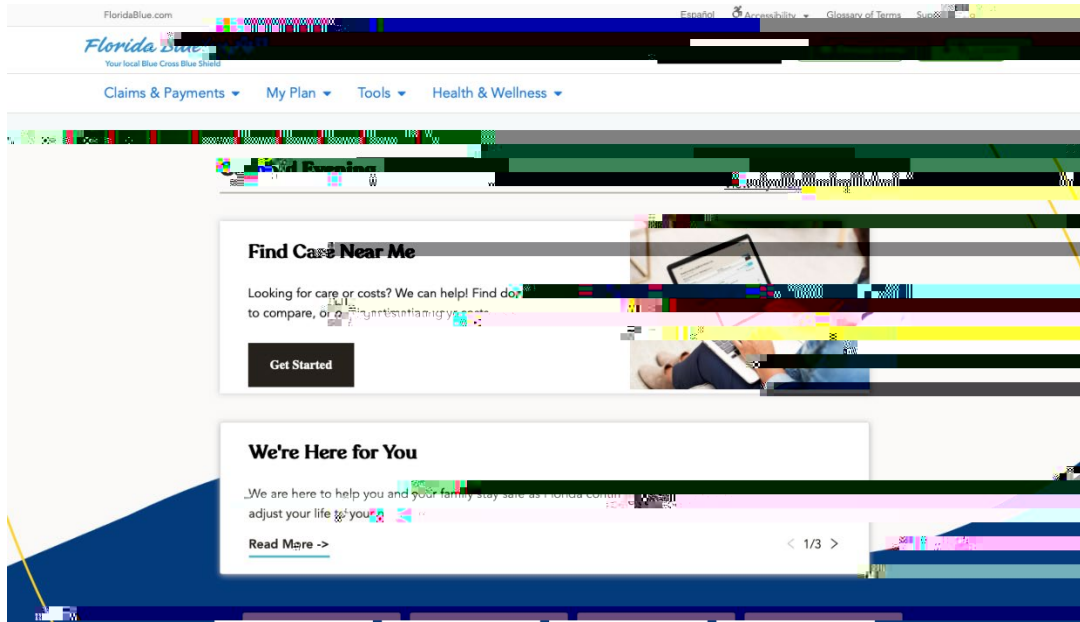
FloridaBlue.com

Español Accessibility Glossary of Terms Sup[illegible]

Florida Blue

Your local Blue Cross Blue Shield

Claims & Payments My Plan Tools Health & Wellness

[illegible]d Evening

Find Care Near Me

Looking for care or costs? We can help! Find do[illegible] to compare, or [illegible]

Get Started

We're Here for You

We are here to help you and your family stay safe as Florida conti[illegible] adjust your life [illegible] you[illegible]

Read More ->

1/3